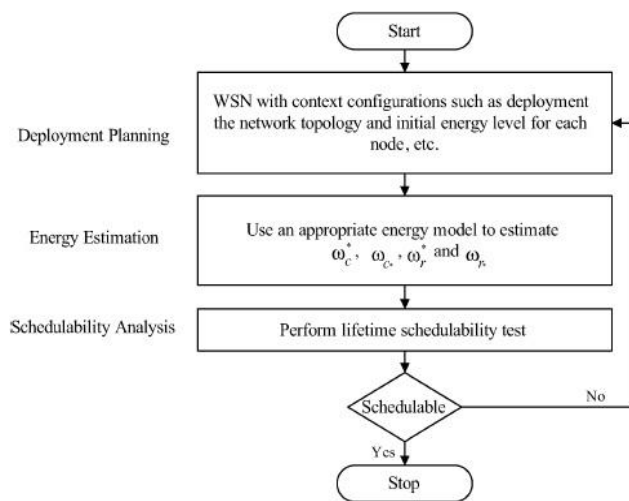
Start

Deployment Planning

WSN with context configurations such as deployment the network topology and initial energy level for each node, etc.

Energy Estimation

Use an appropriate energy model to estimate $\omega_c^*$, $\omega_{c*}$, $\omega_r^*$ and $\omega_{r*}$

Schedulability Analysis

Perform lifetime schedulability test

Schedulable

No

Yes

Stop